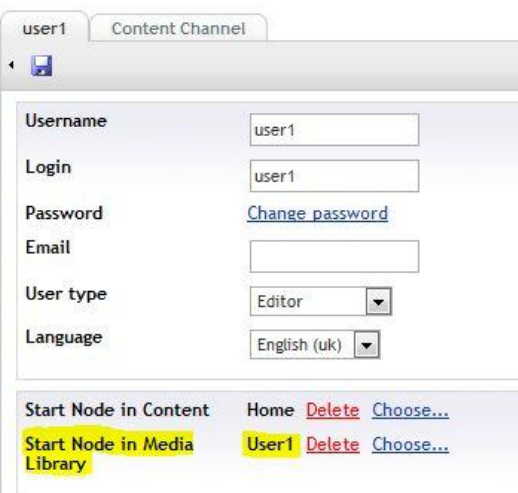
user1 | Content Channel

Username | user1
Login | user1
Password | Change password
Email |
User type | Editor
Language | English (uk)

Start Node in Content | Home Delete Choose...
Start Node in Media Library | User1 Delete Choose...